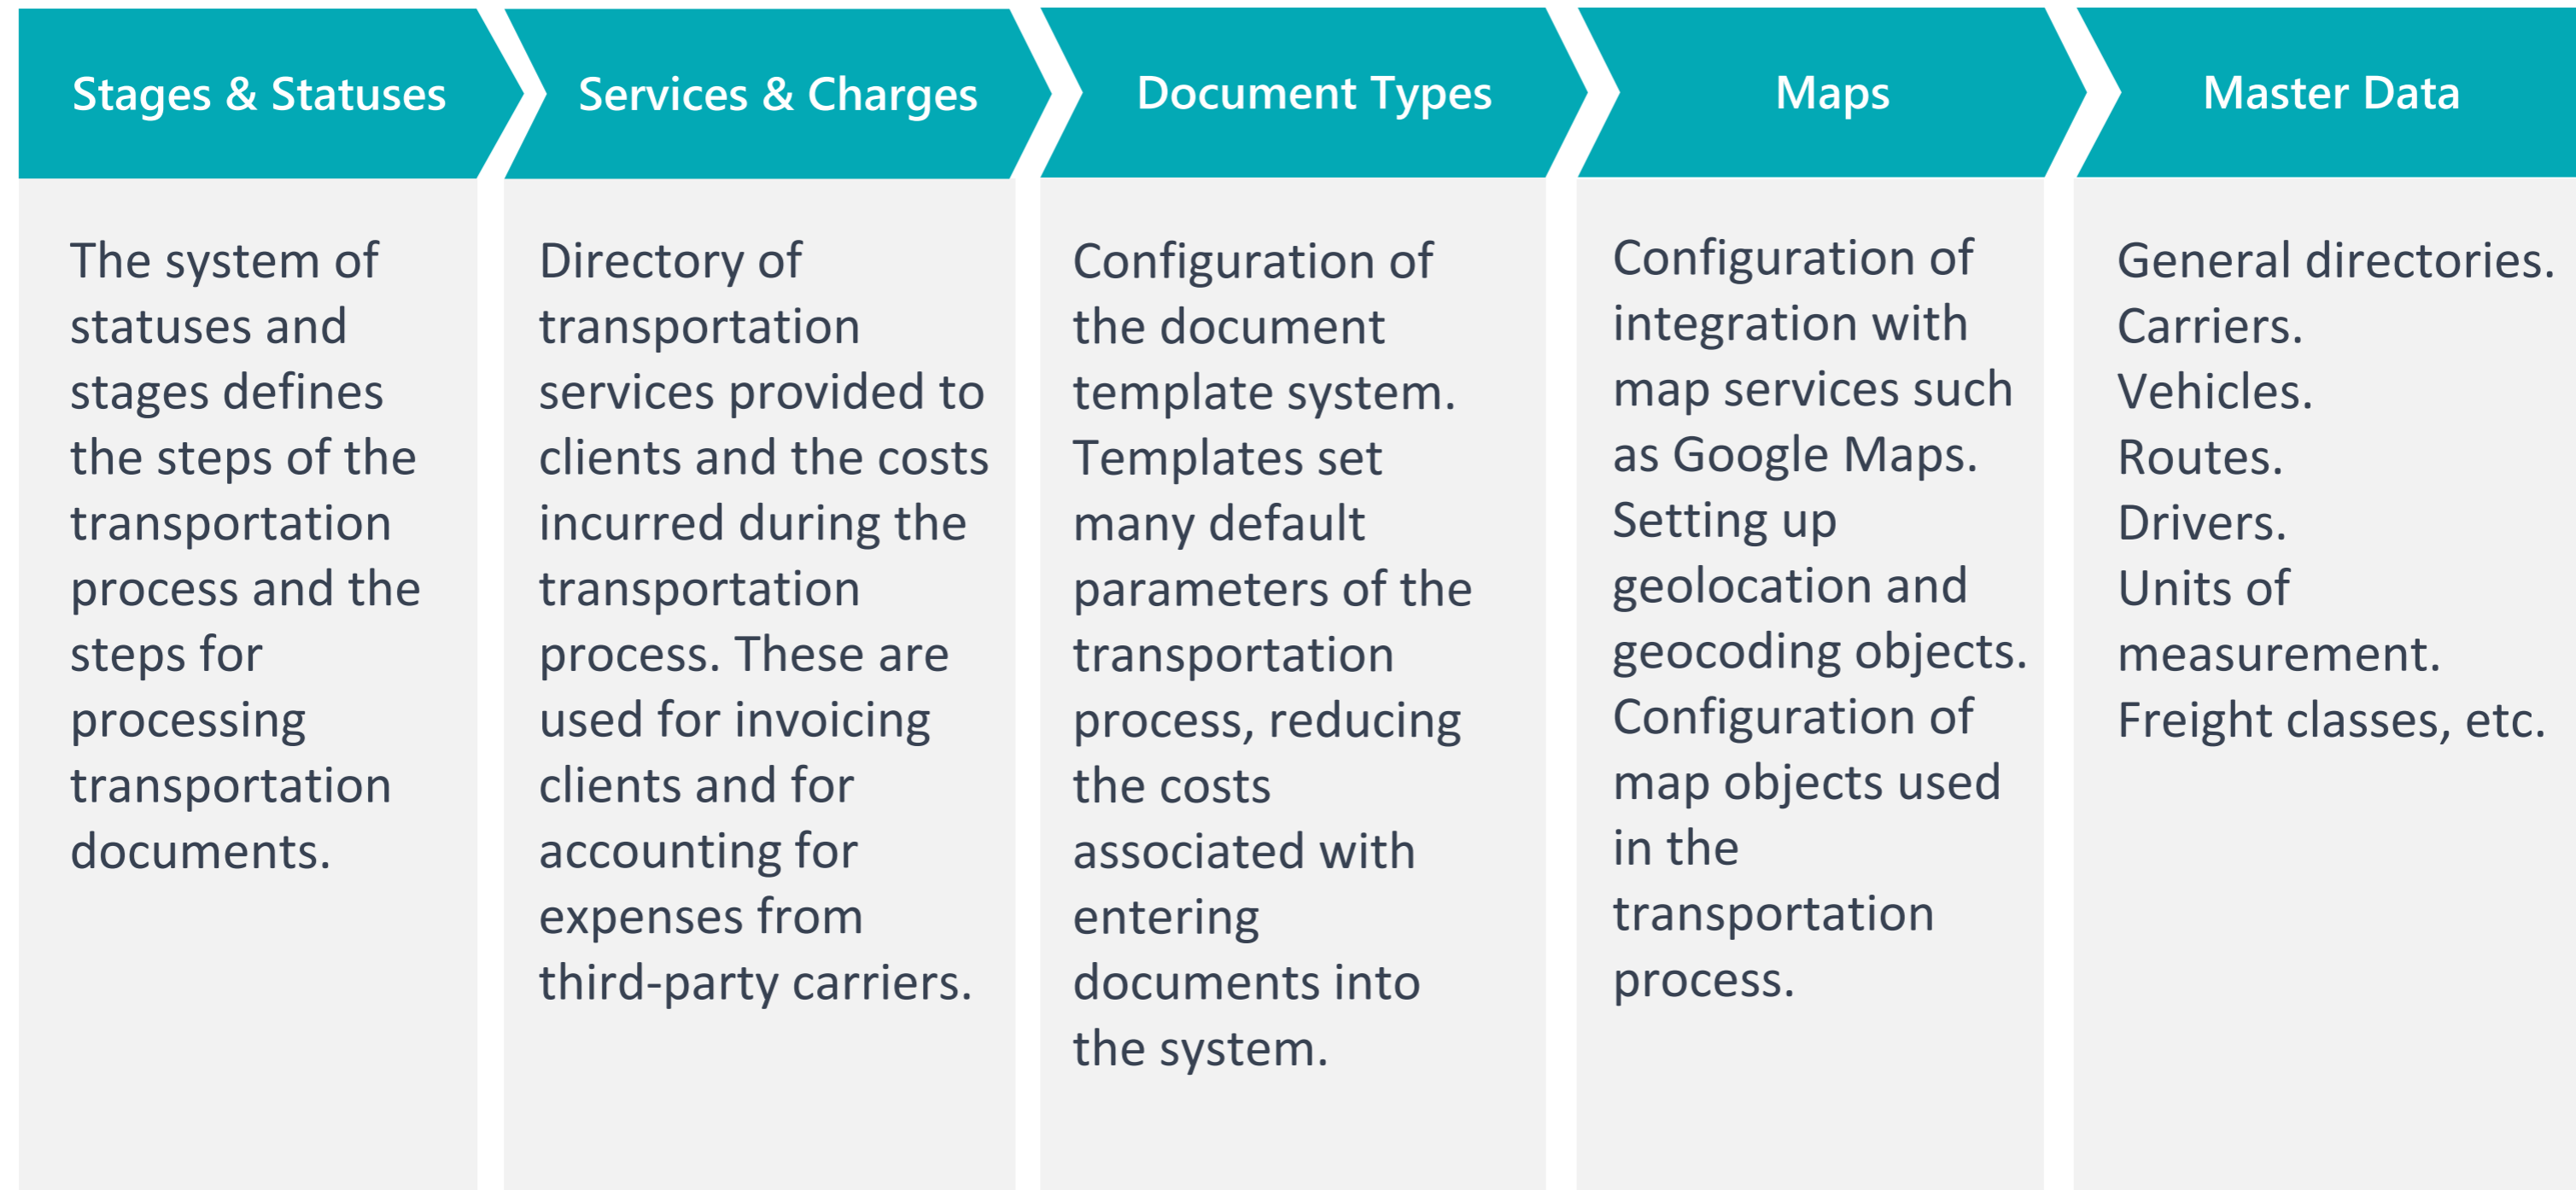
Stages & Statuses

The system of statuses and stages defines the steps of the transportation process and the steps for processing transportation documents.

Services & Charges

Directory of transportation services provided to clients and the costs incurred during the transportation process. These are used for invoicing clients and for accounting for expenses from third-party carriers.

Document Types

Configuration of the document template system. Templates set many default parameters of the transportation process, reducing the costs associated with entering documents into the system.

Maps

Configuration of integration with map services such as Google Maps. Setting up geolocation and geocoding objects. Configuration of map objects used in the transportation process.

Master Data

General directories. Carriers. Vehicles. Routes. Drivers. Units of measurement. Freight classes, etc.